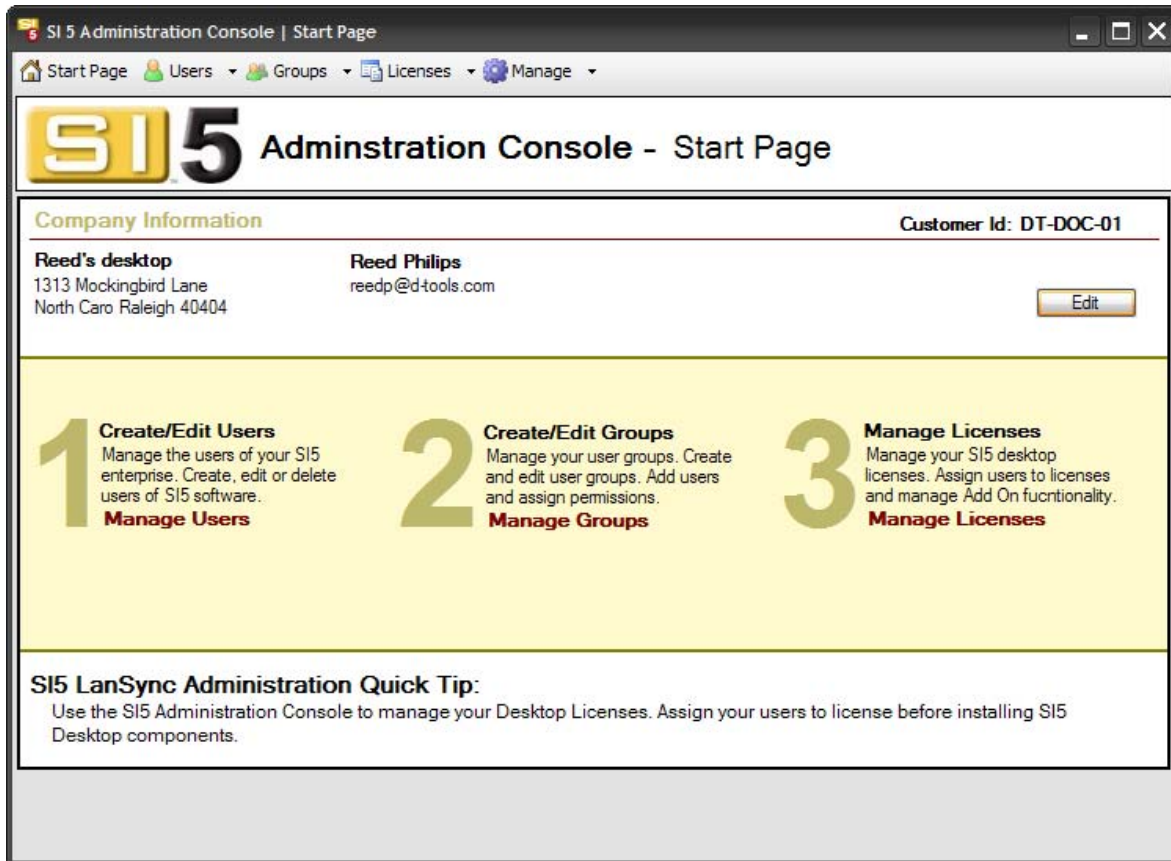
SI 5 Administration Console | Start Page

Start Page Users Groups Licenses Manage

SI 5 Adminstration Console - Start Page

Company Information

Customer Id: DT-DOC-01

Reed's desktop
1313 Mockingbird Lane
North Caro Raleigh 40404

Reed Philips
reedp@d-tools.com

Edit

1 Create/Edit Users
Manage the users of your SI5 enterprise. Create, edit or delete users of SI5 software.
Manage Users

2 Create/Edit Groups
Manage your user groups. Create and edit user groups. Add users and assign permissions.
Manage Groups

3 Manage Licenses
Manage your SI5 desktop licenses. Assign users to licenses and manage Add On fucntionality.
Manage Licenses

SI5 LanSync Administration Quick Tip:
Use the SI5 Administration Console to manage your Desktop Licenses. Assign your users to license before installing SI5 Desktop components.